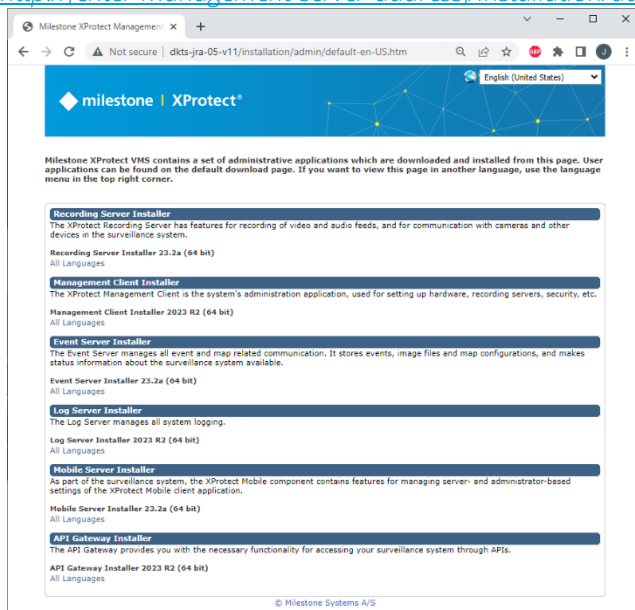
Milestone XProtect Managemen ×

Not secure | dkts-jra-05-v11/installation/admin/default-en-US.htm

English (United States)

milestone | XProtect®

Milestone XProtect VMS contains a set of administrative applications which are downloaded and installed from this page. User applications can be found on the default download page. If you want to view this page in another language, use the language menu in the top right corner.

Recording Server Installer

The XProtect Recording Server has features for recording of video and audio feeds, and for communication with cameras and other devices in the surveillance system.

Recording Server Installer 23.2a (64 bit)
All Languages

Management Client Installer

The XProtect Management Client is the system's administration application, used for setting up hardware, recording servers, security, etc.

Management Client Installer 2023 R2 (64 bit)
All Languages

Event Server Installer

The Event Server manages all event and map related communication. It stores events, image files and map configurations, and makes status information about the surveillance system available.

Event Server Installer 23.2a (64 bit)
All Languages

Log Server Installer

The Log Server manages all system logging.

Log Server Installer 2023 R2 (64 bit)
All Languages

Mobile Server Installer

As part of the surveillance system, the XProtect Mobile component contains features for managing server- and administrator-based settings of the XProtect Mobile client application.

Mobile Server Installer 23.2a (64 bit)
All Languages

API Gateway Installer

The API Gateway provides you with the necessary functionality for accessing your surveillance system through APIs.

API Gateway Installer 2023 R2 (64 bit)
All Languages

© Milestone Systems A/S